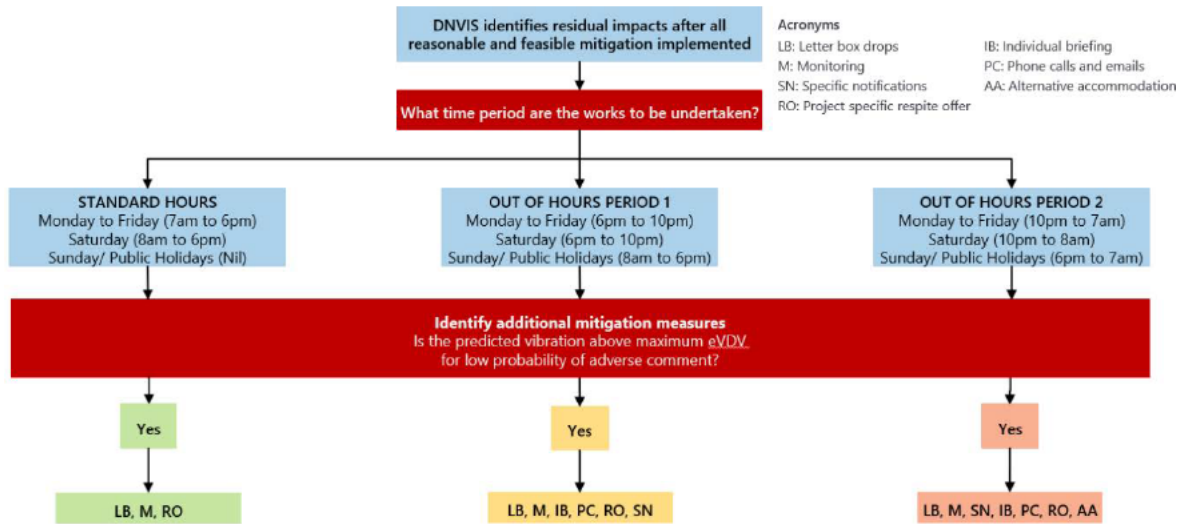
DNVIS identifies residual impacts after all reasonable and feasible mitigation implemented

Acronyms
LB: Letter box drops
M: Monitoring
SN: Specific notifications
RO: Project specific respite offer
IB: Individual briefing
PC: Phone calls and emails
AA: Alternative accommodation

What time period are the works to be undertaken?

STANDARD HOURS
Monday to Friday (7am to 6pm)
Saturday (8am to 6pm)
Sunday/ Public Holidays (Nil)

OUT OF HOURS PERIOD 1
Monday to Friday (6pm to 10pm)
Saturday (6pm to 10pm)
Sunday/ Public Holidays (8am to 6pm)

OUT OF HOURS PERIOD 2
Monday to Friday (10pm to 7am)
Saturday (10pm to 8am)
Sunday/ Public Holidays (6pm to 7am)

Identify additional mitigation measures
Is the predicted vibration above maximum eVDV for low probability of adverse comment?

Yes

Yes

Yes

LB, M, RO

LB, M, IB, PC, RO, SN

LB, M, SN, IB, PC, RO, AA